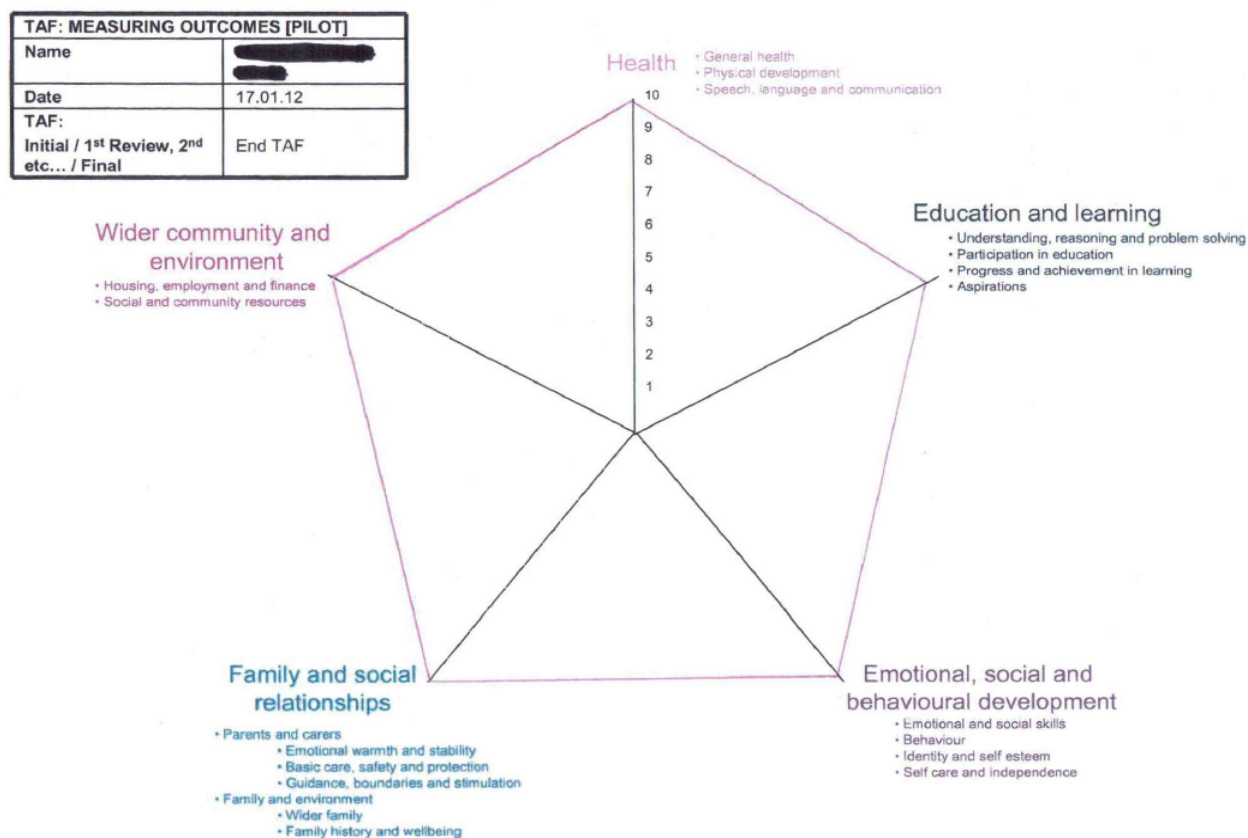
| TAF: MEASURING OUTCOMES [PILOT] | |
|---|---|
| Name | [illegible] |
| Date | 17.01.12 |
| TAF: Initial / 1st Review, 2nd etc… / Final | End TAF |

Health
• General health
• Physical development
• Speech, language and communication

10
9
8
7
6
5
4
3
2
1

Education and learning
• Understanding, reasoning and problem solving
• Participation in education
• Progress and achievement in learning
• Aspirations

Wider community and environment
• Housing, employment and finance
• Social and community resources

Family and social relationships
• Parents and carers
• Emotional warmth and stability
• Basic care, safety and protection
• Guidance, boundaries and stimulation
• Family and environment
• Wider family
• Family history and wellbeing

Emotional, social and behavioural development
• Emotional and social skills
• Behaviour
• Identity and self esteem
• Self care and independence